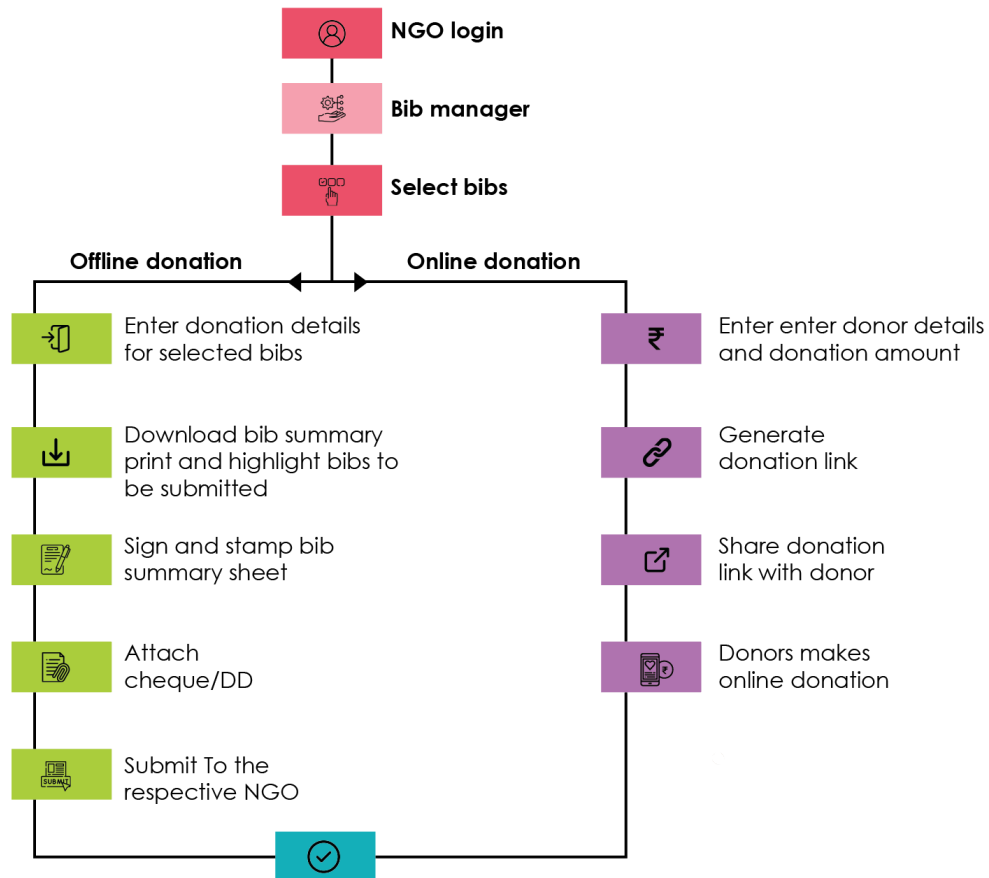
NGO login

Bib manager

Select bibs

Offline donation

Online donation

Enter donation details for selected bibs

Download bib summary print and highlight bibs to be submitted

Sign and stamp bib summary sheet

Attach cheque/DD

SUBMIT

Submit To the respective NGO

₹

Enter enter donor details and donation amount

Generate donation link

Share donation link with donor

₹

Donors makes online donation